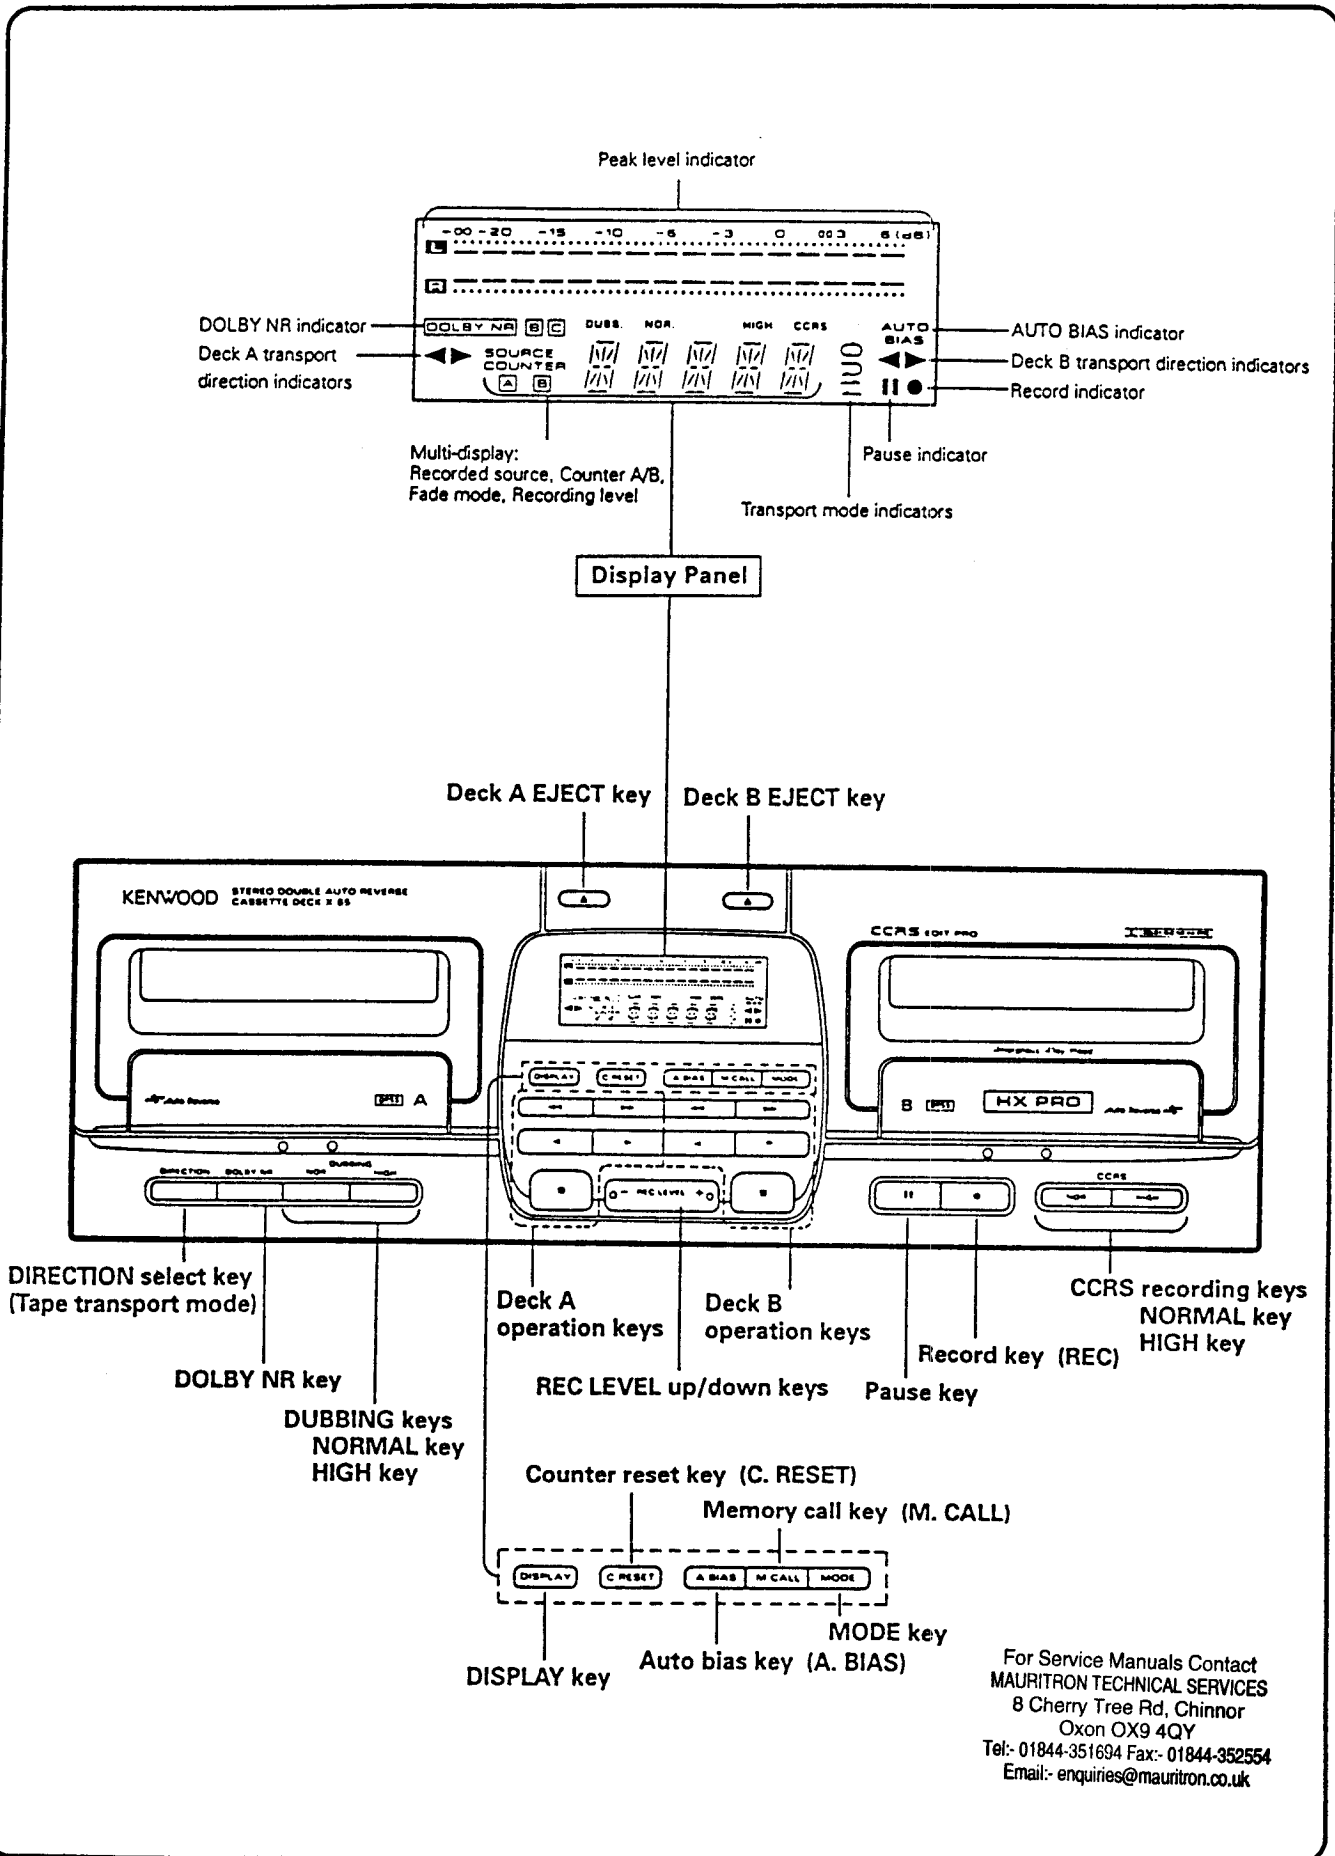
Peak level indicator

-∞ -20 -15 -10 -6 -3 0 0.3 6 (dB)
L
R

DOLBY NR indicator
DOLBY NR B C
DUBB. NOR. HIGH CCRS
AUTO BIAS
AUTO BIAS indicator
Deck A transport direction indicators
SOURCE COUNTER
A B
Deck B transport direction indicators
Record indicator
Multi-display: Recorded source, Counter A/B, Fade mode, Recording level
Pause indicator
Transport mode indicators

Display Panel

Deck A EJECT key
Deck B EJECT key

KENWOOD STEREO DOUBLE AUTO REVERSE CASSETTE DECK X 85
CCRS EDIT PRO
A
B
HX PRO
DIRECTION DOLBY NR DUBBING NOR HIGH
DISPLAY C.RESET A.BIAS M.CALL MODE
REC LEVEL
CCRS NOR HIGH

DIRECTION select key (Tape transport mode)
Deck A operation keys
Deck B operation keys
CCRS recording keys NORMAL key HIGH key
Record key (REC)
DOLBY NR key
REC LEVEL up/down keys
Pause key
DUBBING keys NORMAL key HIGH key
Counter reset key (C. RESET)
Memory call key (M. CALL)

DISPLAY C.RESET A.BIAS M.CALL MODE

MODE key
Auto bias key (A. BIAS)
DISPLAY key

For Service Manuals Contact
MAURITRON TECHNICAL SERVICES
8 Cherry Tree Rd, Chinnor
Oxon OX9 4QY
Tel:- 01844-351694 Fax:- 01844-352554
Email:- enquiries@mauritron.co.uk